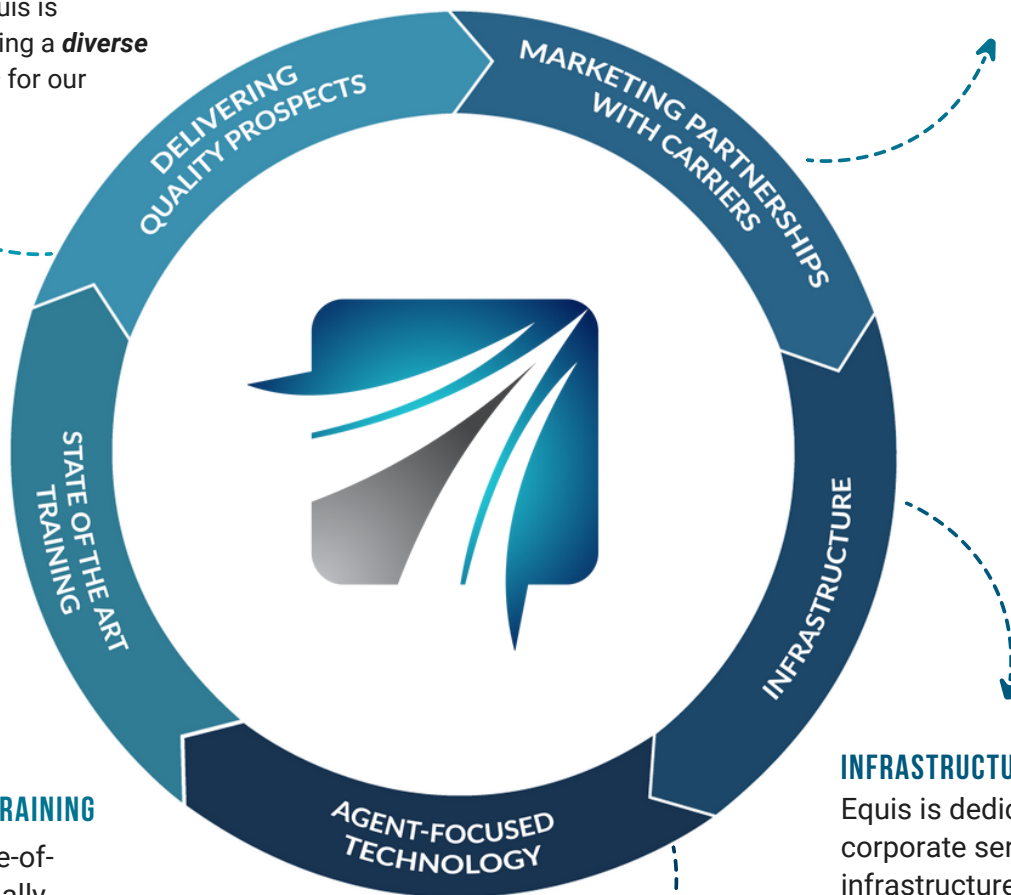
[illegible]uis is
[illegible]ing a ***diverse***
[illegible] for our

DELIVERING QUALITY PROSPECTS

MARKETING PARTNERSHIPS WITH CARRIERS

INFRASTRUCTURE

AGENT-FOCUSED TECHNOLOGY

STATE OF THE ART TRAINING

INFRASTRUCTU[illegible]
Equis is dedic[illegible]
corporate ser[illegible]
infrastructure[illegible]

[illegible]RAINING
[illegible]e-of-
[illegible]ally